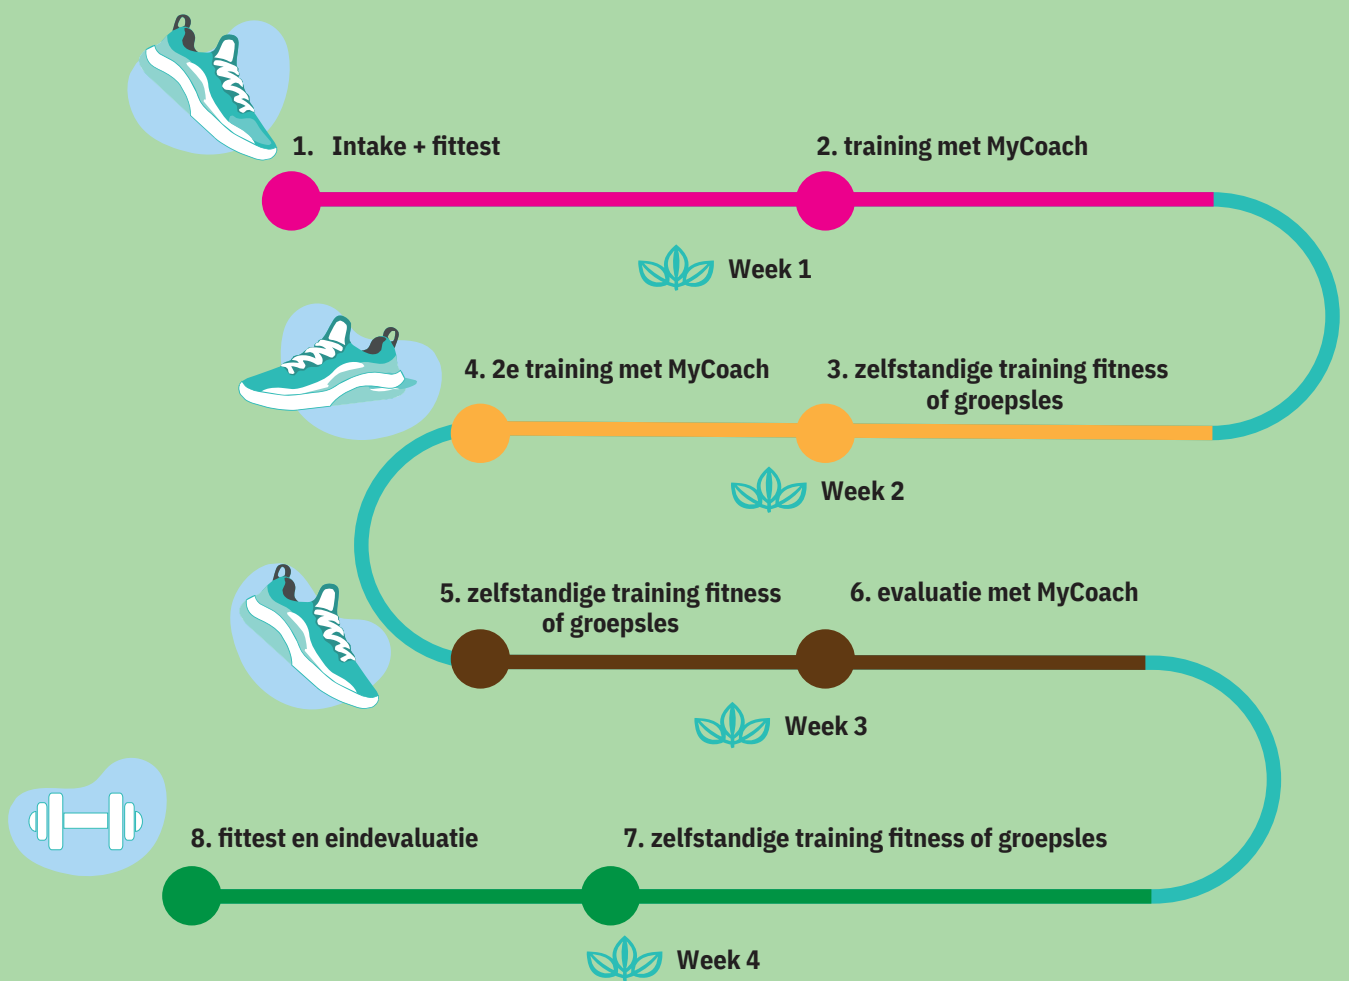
1. Intake + fittest

2. training met MyCoach

Week 1

4. 2e training met MyCoach

3. zelfstandige training fitness of groepsles

Week 2

5. zelfstandige training fitness of groepsles

6. evaluatie met MyCoach

Week 3

8. fittest en eindevaluatie

7. zelfstandige training fitness of groepsles

Week 4